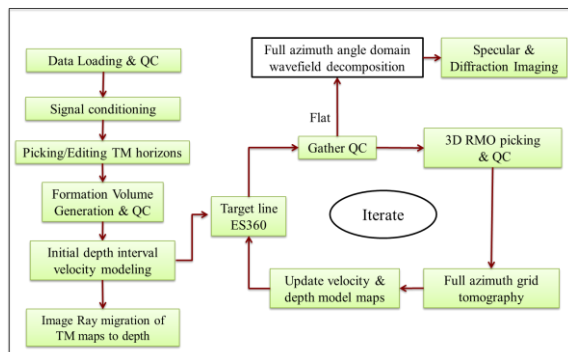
Data Loading & QC

Signal conditioning

Picking/Editing TM horizons

Formation Volume Generation & QC

Initial depth interval velocity modeling

Image Ray migration of TM maps to depth

Target line ES360

Gather QC

Flat

Full azimuth angle domain wavefield decomposition

Specular & Diffraction Imaging

3D RMO picking & QC

Iterate

Full azimuth grid tomography

Update velocity & depth model maps